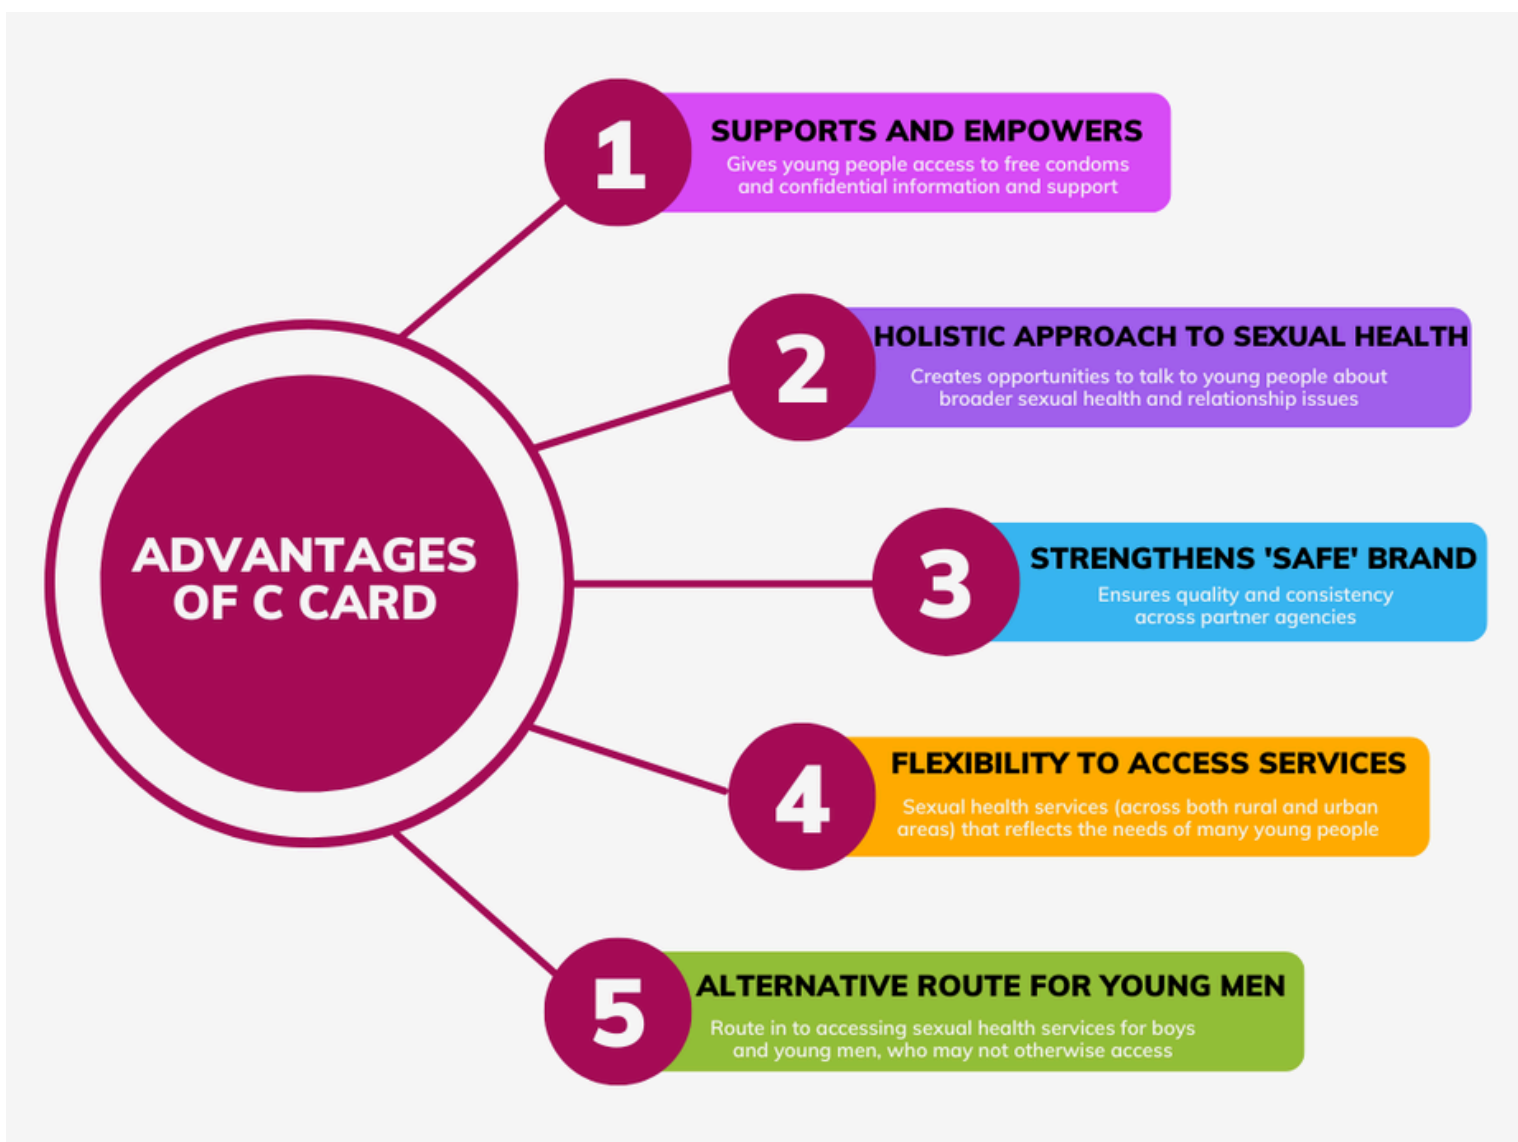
ADVANTAGES OF C CARD

1
SUPPORTS AND EMPOWERS
Gives young people access to free condoms and confidential information and support

2
HOLISTIC APPROACH TO SEXUAL HEALTH
Creates opportunities to talk to young people about broader sexual health and relationship issues

3
STRENGTHENS 'SAFE' BRAND
Ensures quality and consistency across partner agencies

4
FLEXIBILITY TO ACCESS SERVICES
Sexual health services (across both rural and urban areas) that reflects the needs of many young people

5
ALTERNATIVE ROUTE FOR YOUNG MEN
Route in to accessing sexual health services for boys and young men, who may not otherwise access